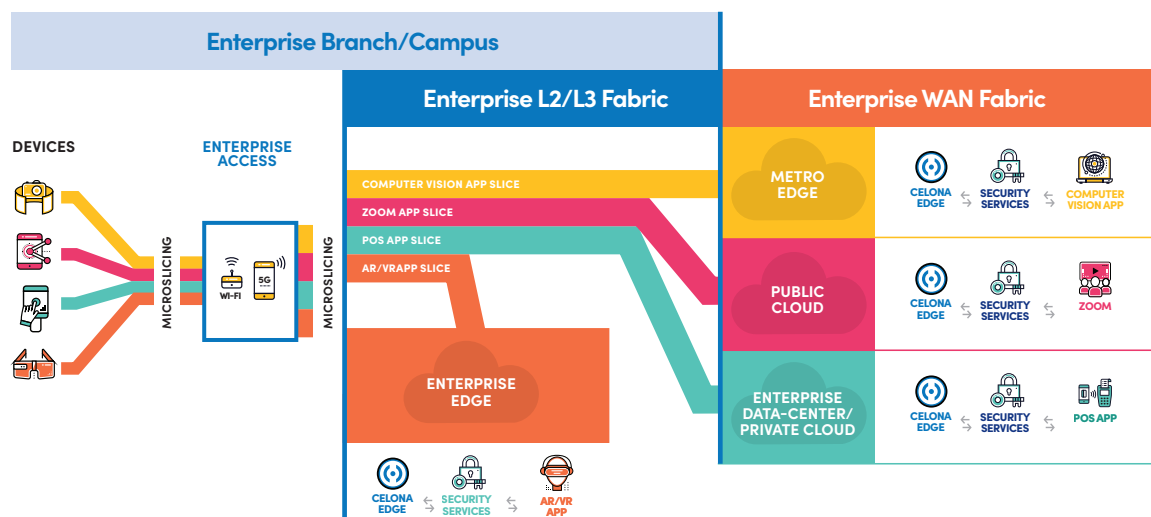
Enterprise Branch/Campus

Enterprise L2/L3 Fabric

Enterprise WAN Fabric

DEVICES

ENTERPRISE ACCESS

MICROSLICING

WI-FI

5G

MICROSLICING

COMPUTER VISION APP SLICE

ZOOM APP SLICE

POS APP SLICE

AR/VRAPP SLICE

ENTERPRISE EDGE

CELONA EDGE

SECURITY SERVICES

AR/VR APP

METRO EDGE

CELONA EDGE

SECURITY SERVICES

COMPUTER VISION APP

PUBLIC CLOUD

CELONA EDGE

SECURITY SERVICES

ZOOM

ENTERPRISE DATA-CENTER/ PRIVATE CLOUD

CELONA EDGE

SECURITY SERVICES

POS APP